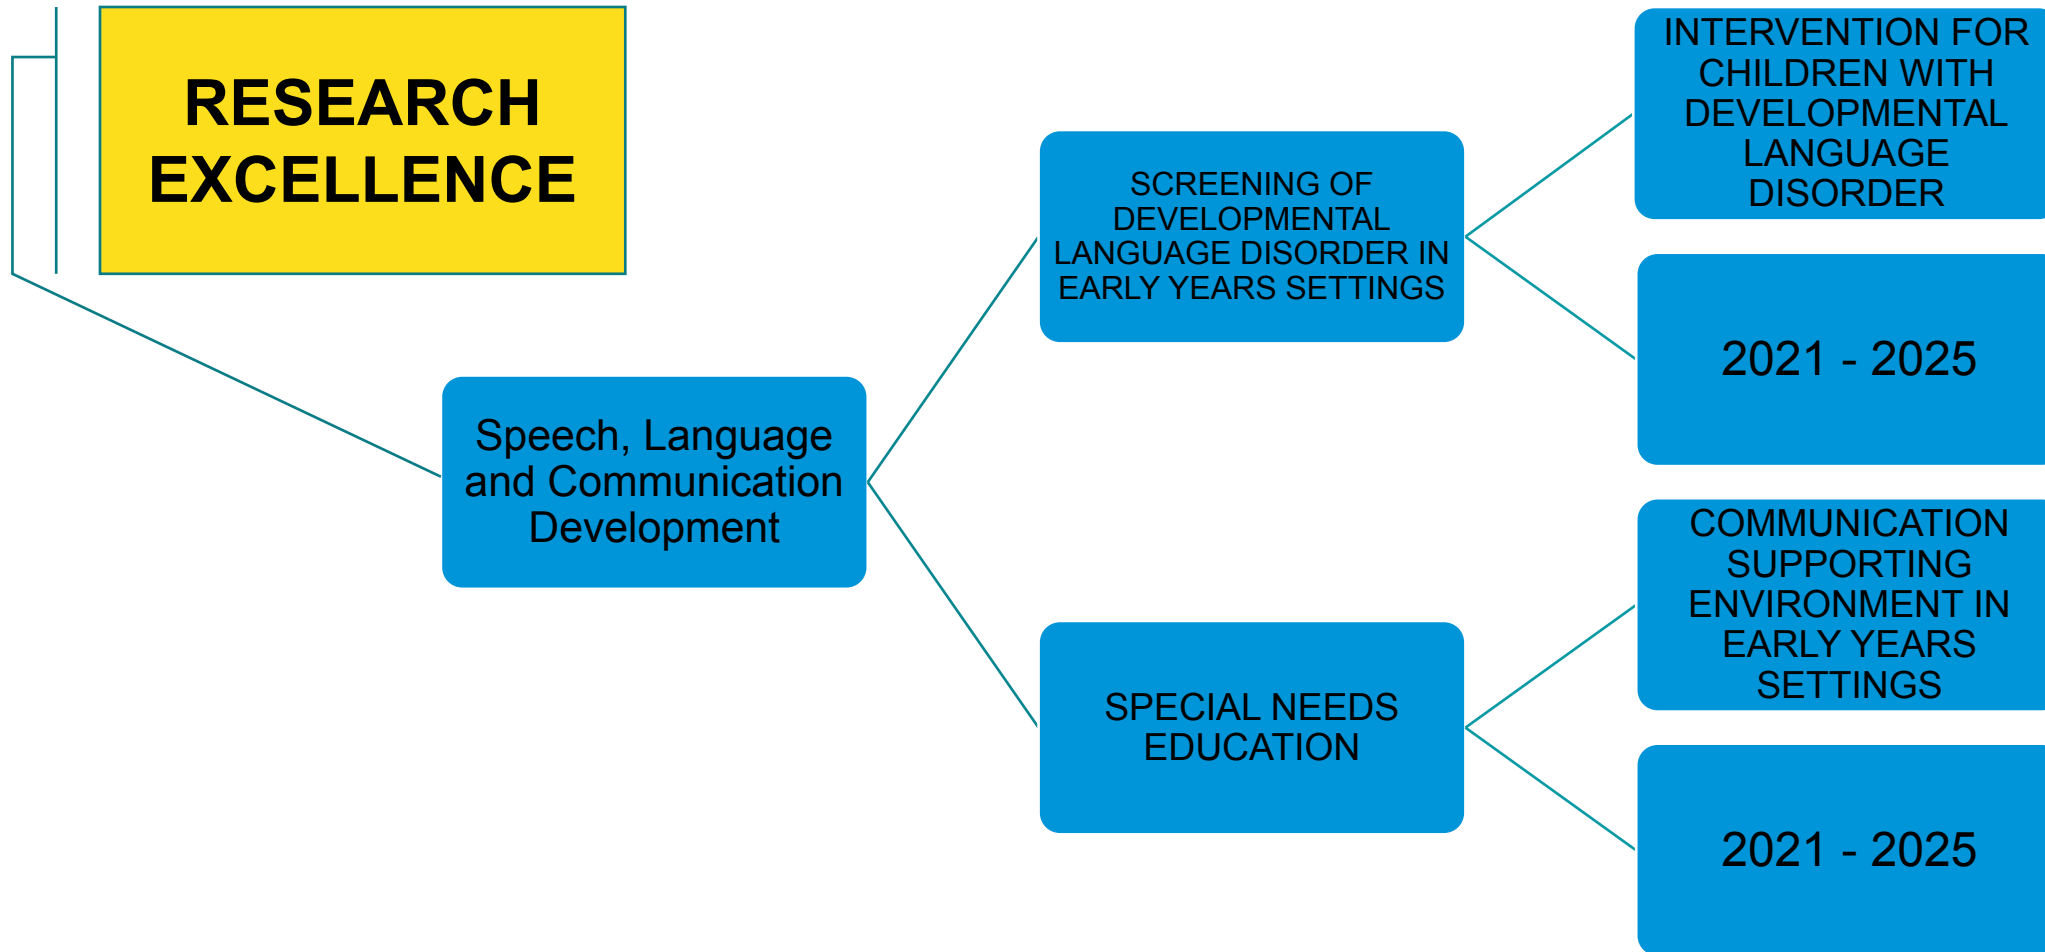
RESEARCH EXCELLENCE

Speech, Language and Communication Development

SCREENING OF DEVELOPMENTAL LANGUAGE DISORDER IN EARLY YEARS SETTINGS

INTERVENTION FOR CHILDREN WITH DEVELOPMENTAL LANGUAGE DISORDER

2021 - 2025

SPECIAL NEEDS EDUCATION

COMMUNICATION SUPPORTING ENVIRONMENT IN EARLY YEARS SETTINGS

2021 - 2025